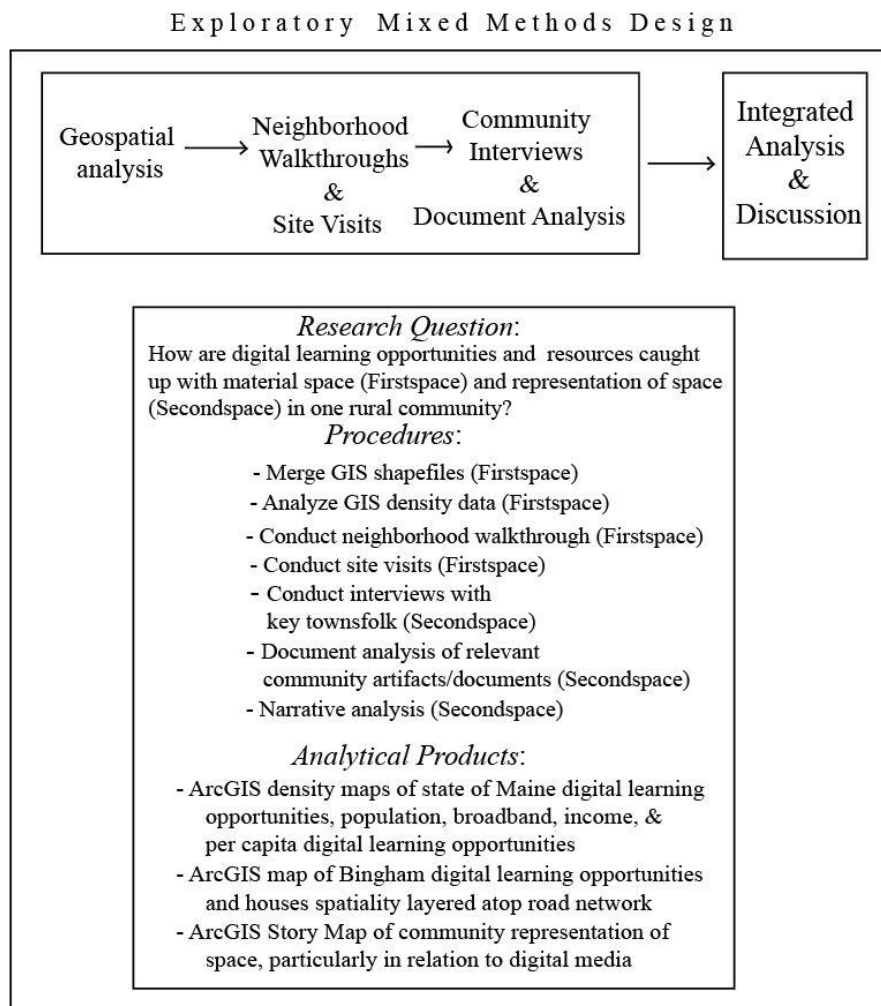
Exploratory Mixed Methods Design

Geospatial analysis → Neighborhood Walkthroughs & Site Visits → Community Interviews & Document Analysis → Integrated Analysis & Discussion

*Research Question*:
How are digital learning opportunities and resources caught up with material space (Firstspace) and representation of space (Secondspace) in one rural community?

*Procedures*:
- Merge GIS shapefiles (Firstspace)
- Analyze GIS density data (Firstspace)
- Conduct neighborhood walkthrough (Firstspace)
- Conduct site visits (Firstspace)
- Conduct interviews with key townsfolk (Secondspace)
- Document analysis of relevant community artifacts/documents (Secondspace)
- Narrative analysis (Secondspace)

*Analytical Products*:
- ArcGIS density maps of state of Maine digital learning opportunities, population, broadband, income, & per capita digital learning opportunities
- ArcGIS map of Bingham digital learning opportunities and houses spatiality layered atop road network
- ArcGIS Story Map of community representation of space, particularly in relation to digital media